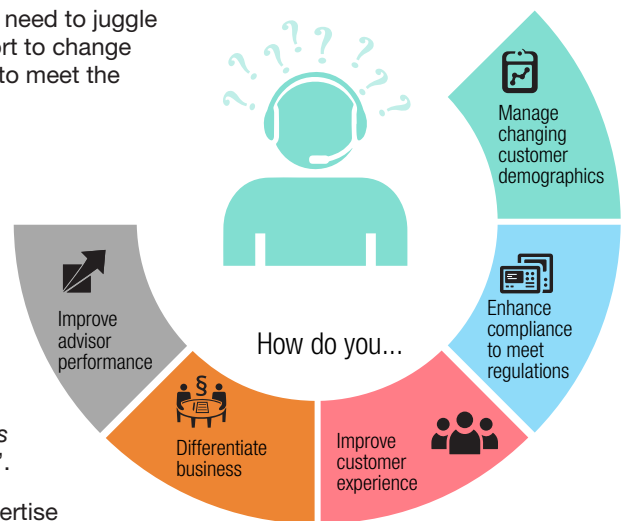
need to juggle
ort to change
to meet the

How do you...

Manage changing customer demographics

Enhance compliance to meet regulations

Improve customer experience

Differentiate business

Improve advisor performance

s
'.

ertise